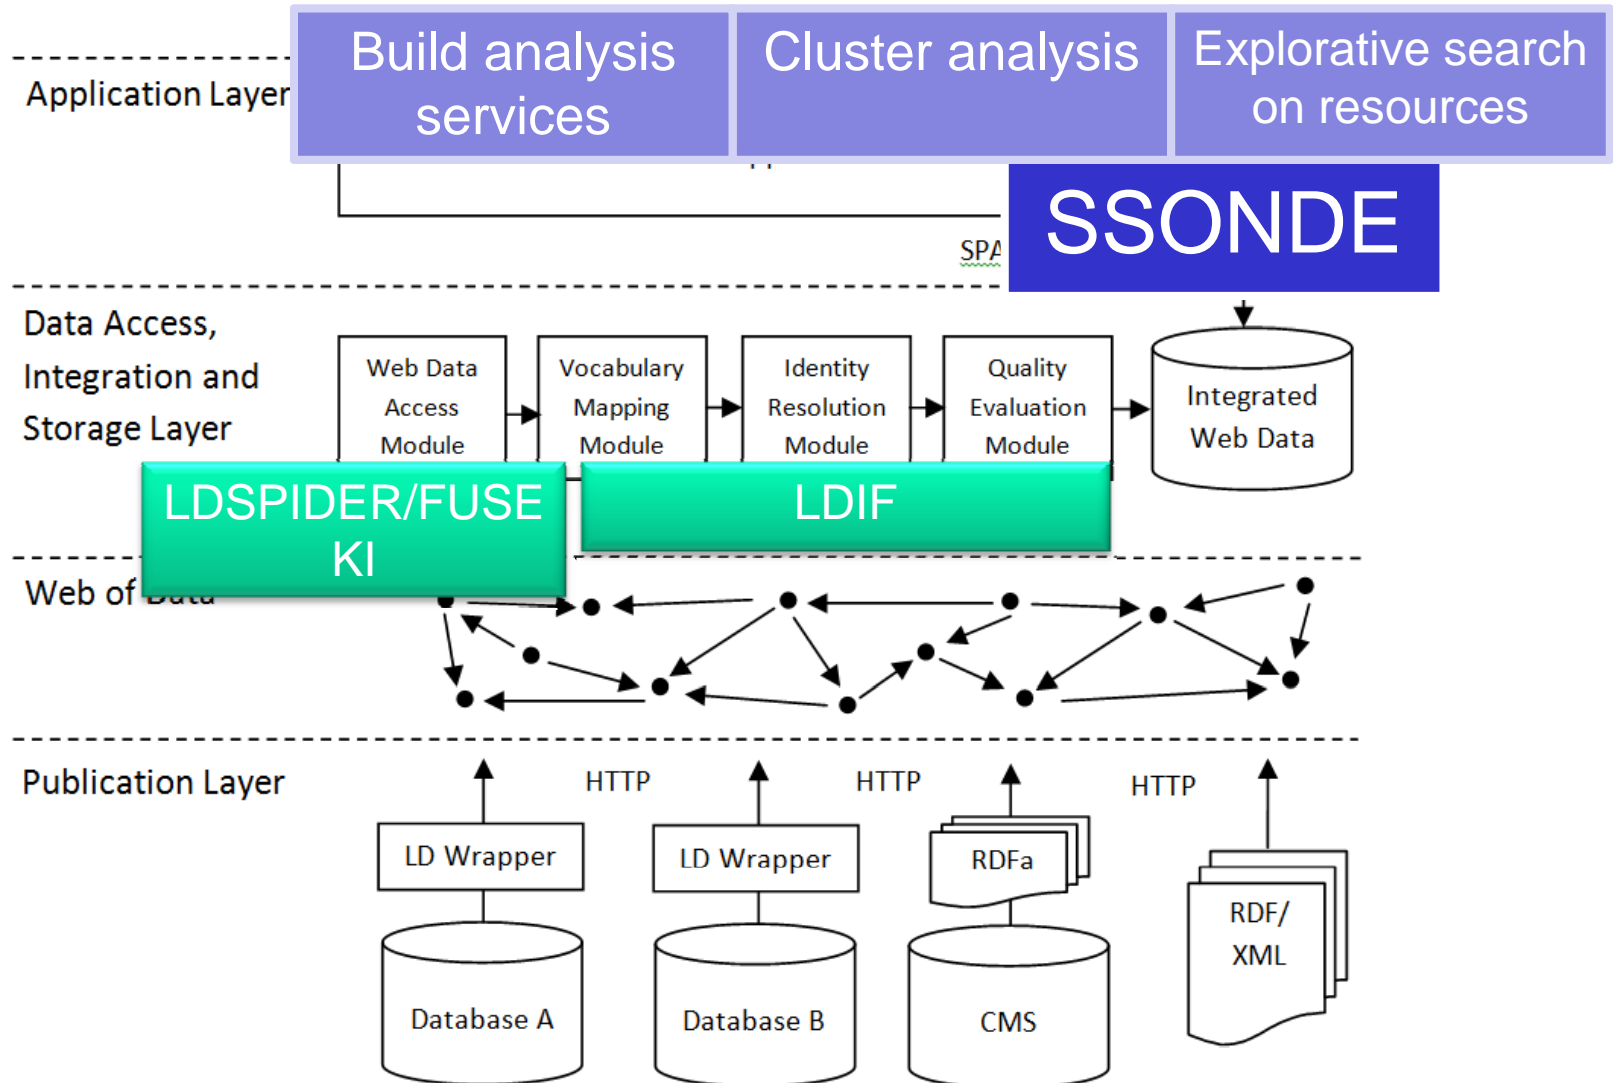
Application Layer

Build analysis services

Cluster analysis

Explorative search on resources

SPA

SSONDE

Data Access, Integration and Storage Layer

Web Data Access Module

Vocabulary Mapping Module

Identity Resolution Module

Quality Evaluation Module

Integrated Web Data

LDSPIDER/FUSEKI

LDIF

Web of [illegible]

Publication Layer

HTTP

HTTP

HTTP

LD Wrapper

LD Wrapper

RDFa

RDF/ XML

Database A

Database B

CMS